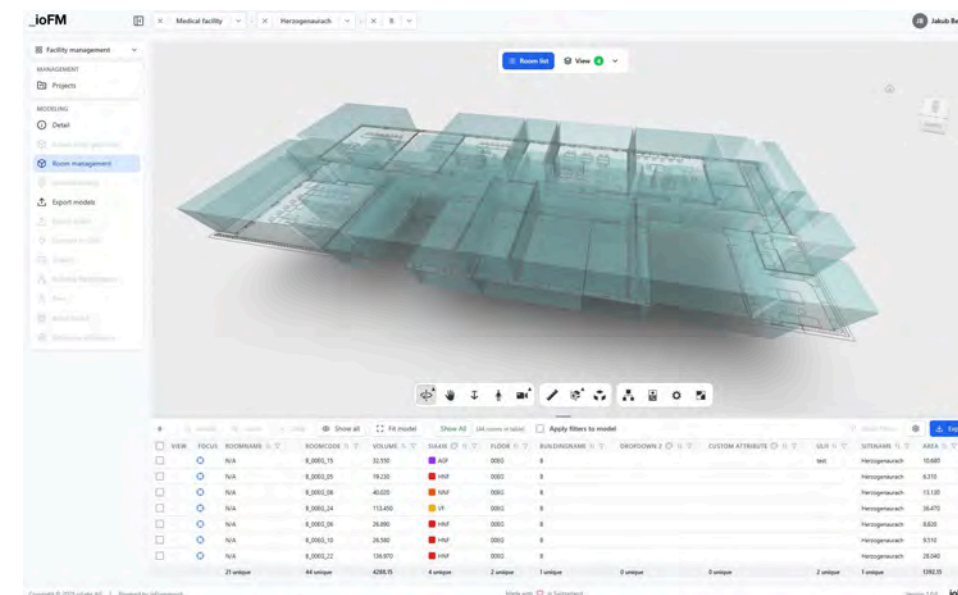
_ioFM

Medical facility | Herzogenaurach | 8

Jakub Be

Facility management

MANAGEMENT

Projects

MODELLING

Detail

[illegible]

Room management

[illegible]

Export models

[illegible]

Room list | View

Show all | Fit model | Show All | (44 rooms in table) | Apply filters to model

| VIEW | FOCUS | ROOMNAME | ROOMCODE | VOLUME | DIN 277 | FLOOR | BUILDINGNAME | DROPDOWN 2 | CUSTOM ATTRIBUTE | ULR | SITENAME | AREA |
|---|---|---|---|---|---|---|---|---|---|---|---|---|
| | | N/A | 8_0000_15 | 32.550 | AGF | 0000 | 8 | | | test | Herzogenaurach | 10.680 |
| | | N/A | 8_0000_05 | 19.230 | HNF | 0000 | 8 | | | | Herzogenaurach | 6.310 |
| | | N/A | 8_0000_08 | 40.020 | NNF | 0000 | 8 | | | | Herzogenaurach | 13.120 |
| | | N/A | 8_0000_24 | 113.450 | VF | 0000 | 8 | | | | Herzogenaurach | 36.470 |
| | | N/A | 8_0000_06 | 26.890 | HNF | 0000 | 8 | | | | Herzogenaurach | 8.820 |
| | | N/A | 8_0000_10 | 26.580 | HNF | 0000 | 8 | | | | Herzogenaurach | 9.510 |
| | | N/A | 8_0000_22 | 136.970 | HNF | 0000 | 8 | | | | Herzogenaurach | 28.040 |
| | | 21 unique | 44 unique | 4288.15 | 4 unique | 2 unique | 1 unique | 0 unique | 0 unique | 2 unique | 1 unique | 1392.35 |

Copyright © 2024 ioFM AG | Powered by ioFramework

Made with ♡ in Switzerland